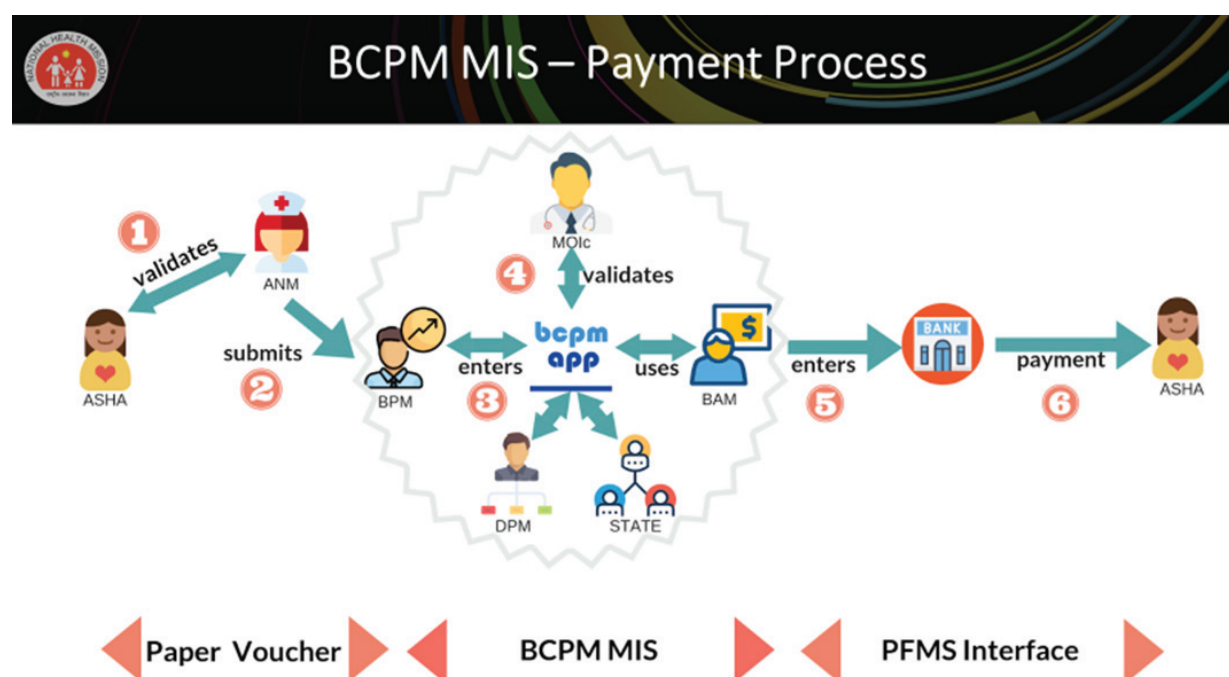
NATIONAL HEALTH MISSION

BCPM MIS – Payment Process

1 validates

ANM

ASHA

submits 2

MOIc

4 validates

BPM

enters 3

bcpm app

uses

BAM

DPM

STATE

enters 5

BANK

payment 6

ASHA

Paper Voucher

BCPM MIS

PFMS Interface